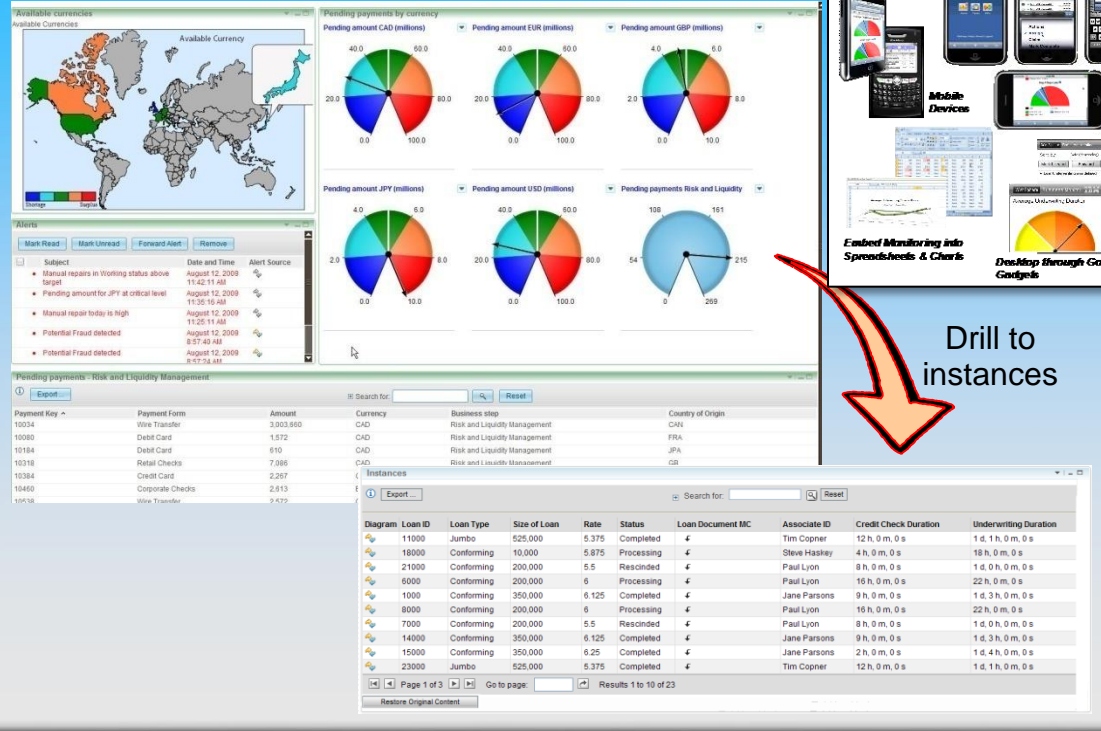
Available currencies
Available Currencies
Available Currency
Shortage Surplus

Pending payments by currency
Pending amount CAD (millions)
40.0 60.0 20.0 80.0 0.0 100.0
Pending amount EUR (millions)
40.0 60.0 20.0 80.0 0.0 100.0
Pending amount GBP (millions)
4.0 6.0 2.0 8.0 0.0 10.0
Pending amount JPY (millions)
4.0 6.0 2.0 8.0 0.0 10.0
Pending amount USD (millions)
40.0 60.0 20.0 80.0 0.0 100.0
Pending payments Risk and Liquidity
108 161 54 215 0 269

Mobile Devices
Embed Monitoring into Spreadsheets & Charts
Desktop through Go Gadgets

Drill to instances

Alerts
Mark Read Mark Unread Forward Alert Remove

| Subject | Date and Time | Alert Source |
|---|---|---|
| Manual repairs in Working status above target | August 12, 2009 11:42:11 AM | |
| Pending amount for JPY at critical level | August 12, 2009 11:35:16 AM | |
| Manual repair today is high | August 12, 2009 11:25:11 AM | |
| Potential Fraud detected | August 12, 2009 8:57:40 AM | |
| Potential Fraud detected | August 12, 2009 8:57:24 AM | |

Pending payments - Risk and Liquidity Management
Export ... Search for: Reset

| Payment Key | Payment Form | Amount | Currency | Business step | Country of Origin |
|---|---|---|---|---|---|
| 10034 | Wire Transfer | 3,003,660 | CAD | Risk and Liquidity Management | CAN |
| 10080 | Debit Card | 1,572 | CAD | Risk and Liquidity Management | FRA |
| 10184 | Debit Card | 610 | CAD | Risk and Liquidity Management | JPA |
| 10318 | Retail Checks | 7,086 | CAD | Risk and Liquidity Management | GB |
| 10384 | Credit Card | 2,267 | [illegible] | | |
| 10460 | Corporate Checks | 2,613 | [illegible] | | |
| 10538 | Wire Transfer | 2,572 | | | |

Instances
Export ... Search for: Reset

| Diagram | Loan ID | Loan Type | Size of Loan | Rate | Status | Loan Document MC | Associate ID | Credit Check Duration | Underwriting Duration |
|---|---|---|---|---|---|---|---|---|---|
| | 11000 | Jumbo | 525,000 | 5.375 | Completed | | Tim Copner | 12 h, 0 m, 0 s | 1 d, 1 h, 0 m, 0 s |
| | 18000 | Conforming | 10,000 | 5.875 | Processing | | Steve Haskey | 4 h, 0 m, 0 s | 18 h, 0 m, 0 s |
| | 21000 | Conforming | 200,000 | 5.5 | Rescinded | | Paul Lyon | 8 h, 0 m, 0 s | 1 d, 0 h, 0 m, 0 s |
| | 6000 | Conforming | 200,000 | 6 | Processing | | Paul Lyon | 16 h, 0 m, 0 s | 22 h, 0 m, 0 s |
| | 1000 | Conforming | 350,000 | 6.125 | Completed | | Jane Parsons | 9 h, 0 m, 0 s | 1 d, 3 h, 0 m, 0 s |
| | 8000 | Conforming | 200,000 | 6 | Processing | | Paul Lyon | 16 h, 0 m, 0 s | 22 h, 0 m, 0 s |
| | 7000 | Conforming | 200,000 | 5.5 | Rescinded | | Paul Lyon | 8 h, 0 m, 0 s | 1 d, 0 h, 0 m, 0 s |
| | 14000 | Conforming | 350,000 | 6.125 | Completed | | Jane Parsons | 9 h, 0 m, 0 s | 1 d, 3 h, 0 m, 0 s |
| | 15000 | Conforming | 350,000 | 6.25 | Completed | | Jane Parsons | 2 h, 0 m, 0 s | 1 d, 4 h, 0 m, 0 s |
| | 23000 | Jumbo | 525,000 | 5.375 | Completed | | Tim Copner | 12 h, 0 m, 0 s | 1 d, 1 h, 0 m, 0 s |

Page 1 of 3 Go to page: Results 1 to 10 of 23
Restore Original Content